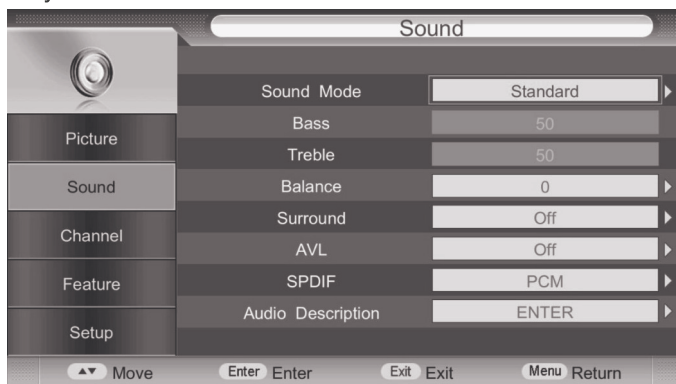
Sound

Picture
Sound
Channel
Feature
Setup

| | |
|---|---|
| Sound Mode | Standard |
| Bass | 50 |
| Treble | 50 |
| Balance | 0 |
| Surround | Off |
| AVL | Off |
| SPDIF | PCM |
| Audio Description | ENTER |

Move Enter Enter Exit Exit Menu Return